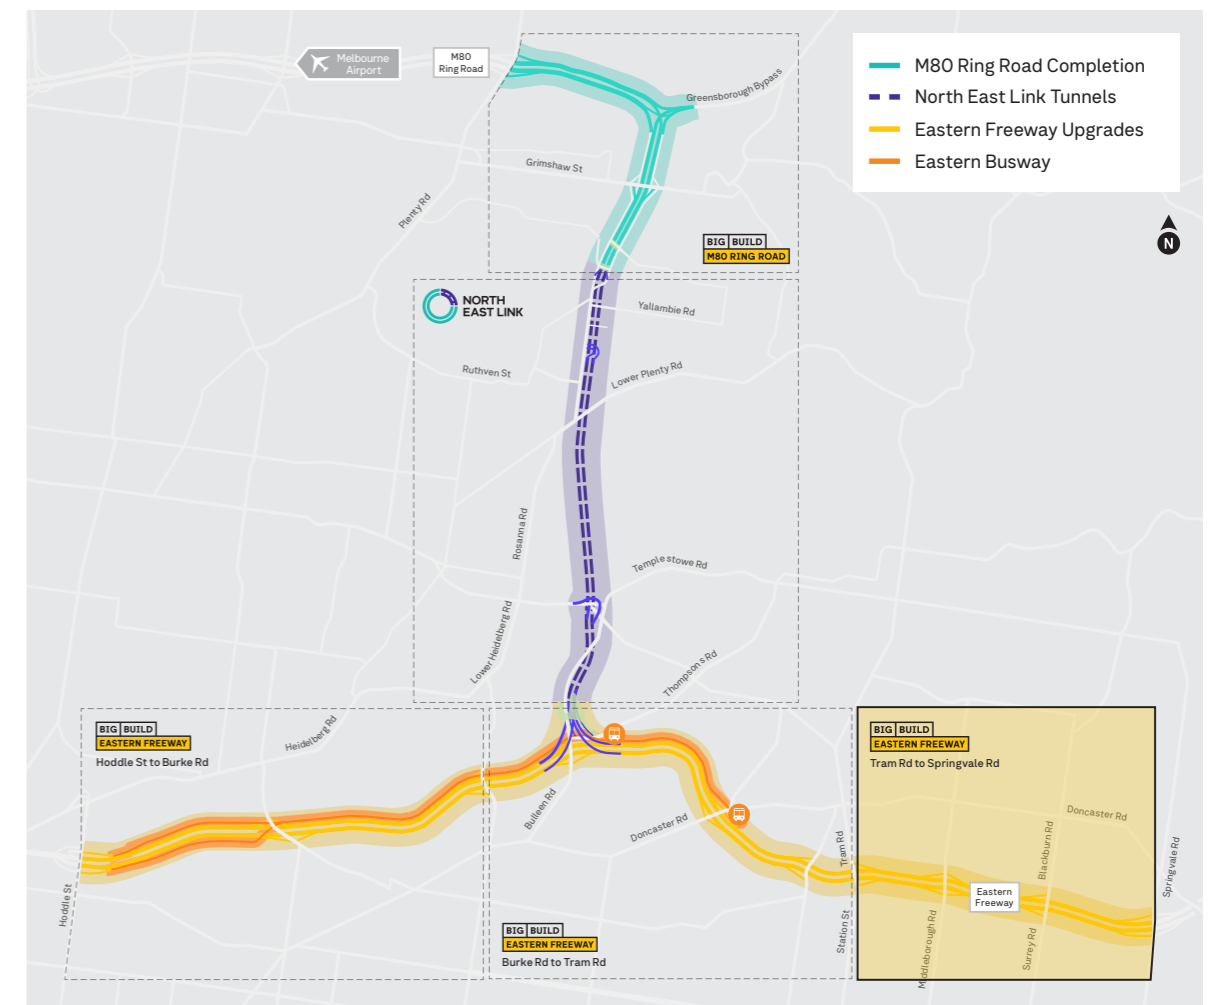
M80 Ring Road Completion
North East Link Tunnels
Eastern Freeway Upgrades
Eastern Busway

N

Melbourne Airport

M80 Ring Road

Greensborough Bypass

Grimshaw St

Plenty Rd

BIG BUILD
M80 RING ROAD

NORTH EAST LINK

Yallambie Rd

Ruthven St

Lower Plenty Rd

Rosanna Rd

Templestowe Rd

Lower Heidelberg Rd

Thompsons Rd

BIG BUILD
EASTERN FREEWAY
Hoddle St to Burke Rd

Heidelberg Rd

Bulleen Rd

Doncaster Rd

BIG BUILD
EASTERN FREEWAY
Tram Rd to Springvale Rd

Doncaster Rd

Blackburn Rd

Springvale Rd

Tram Rd

Eastern Freeway

Hoddle St

Station St

Middleborough Rd

Surrey Rd

BIG BUILD
EASTERN FREEWAY
Burke Rd to Tram Rd